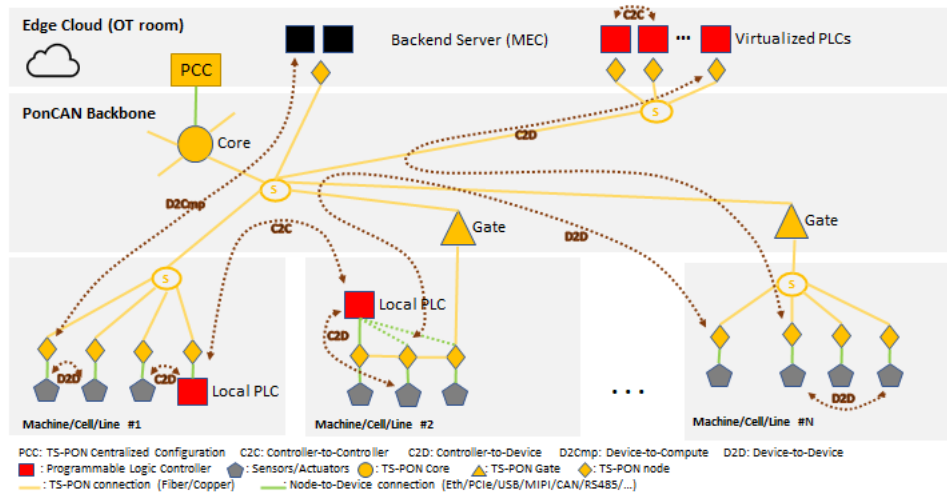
Edge Cloud (OT room)

Backend Server (MEC)

C2C

...

Virtualized PLCs

PCC

PonCAN Backbone

S

Core

C2D

S

D2Cmp

Gate

Gate

C2C

D2D

S

Local PLC

C2D

S

D2D

C2D

Local PLC

Machine/Cell/Line #1

Machine/Cell/Line #2

. . .

Machine/Cell/Line #N

D2D

PCC: TS-PON Centralized Configuration C2C: Controller-to-Controller C2D: Controller-to-Device D2Cmp: Device-to-Compute D2D: Device-to-Device

: Programmable Logic Controller : Sensors/Actuators : TS-PON Core : TS-PON Gate : TS-PON node

: TS-PON connection (Fiber/Copper) : Node-to-Device connection (Eth/PCIe/USB/MIPI/CAN/RS485/...)